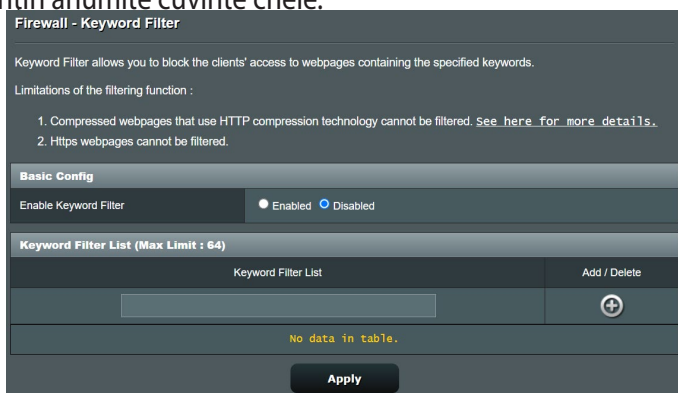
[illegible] anumite cuvinte cheie.

Firewall - Keyword Filter

Keyword Filter allows you to block the clients' access to webpages containing the specified keywords.

Limitations of the filtering function :

1. Compressed webpages that use HTTP compression technology cannot be filtered. See here for more details.
2. Https webpages cannot be filtered.

Basic Config

| Enable Keyword Filter | Enabled Disabled |
|---|---|

Keyword Filter List (Max Limit : 64)

| Keyword Filter List | Add / Delete |
|---|---|
| | |
| No data in table. | |

Apply